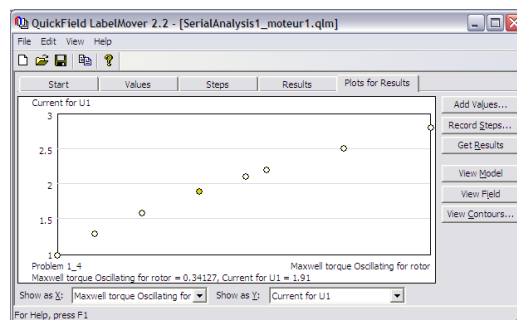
QuickField LabelMover 2.2 - [SerialAnalysis1_moteur1.qlm]

File Edit View Help

Start | Values | Steps | Results | Plots for Results

Current for U1

3
2.5
2
1.5
1

Problem 1_4
Maxwell torque Oscillating for rotor
Maxwell torque Oscillating for rotor = 0.34127, Current for U1 = 1.91

Add Values...
Record Steps...
Get Results
View Model
View Field
View Contours...

Show as X: Maxwell torque Oscillating for
Show as Y: Current for U1

For Help, press F1